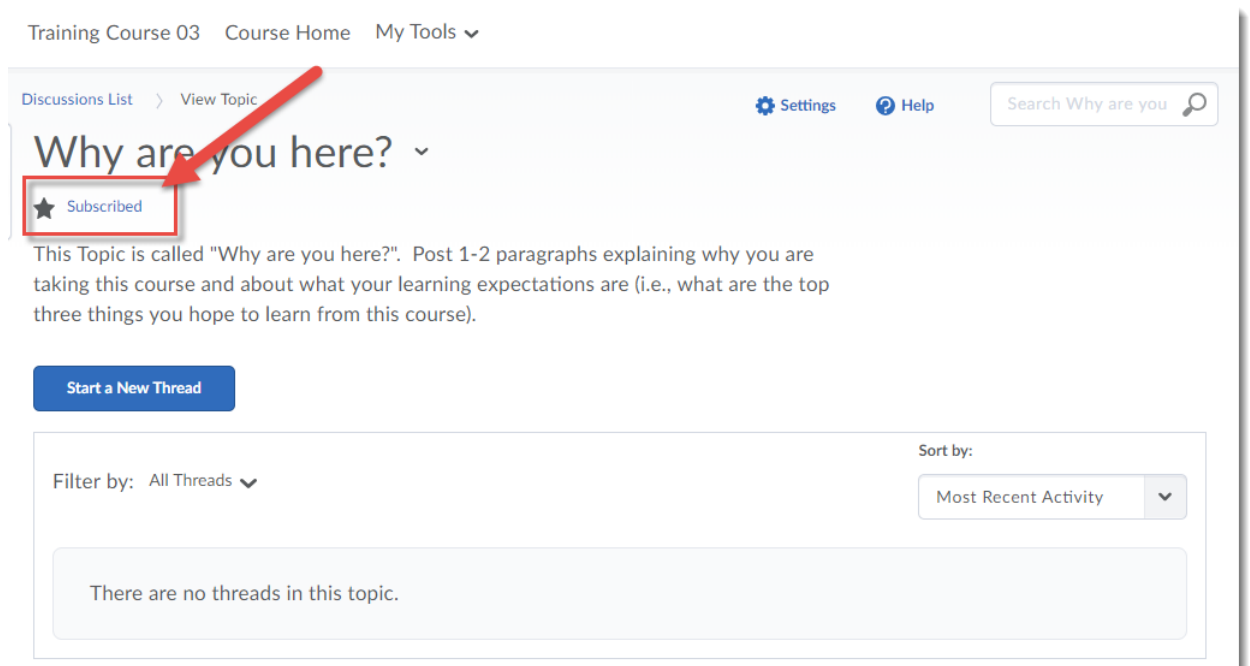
Training Course 03 Course Home My Tools

Discussions List View Topic

Settings Help

Search Why are you

Why are you here?

Subscribed

This Topic is called "Why are you here?". Post 1-2 paragraphs explaining why you are taking this course and about what your learning expectations are (i.e., what are the top three things you hope to learn from this course).

Start a New Thread

Filter by: All Threads

Sort by:

Most Recent Activity

There are no threads in this topic.